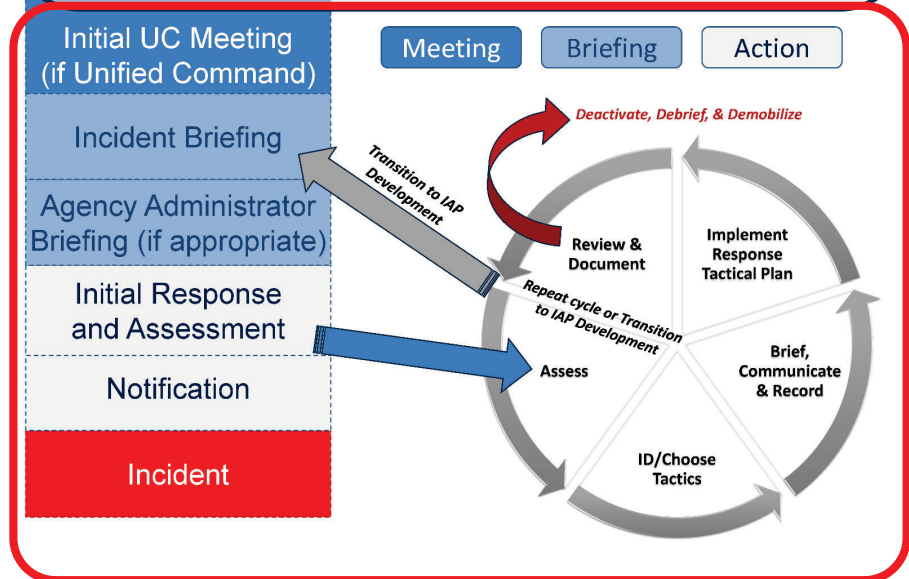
Initial UC Meeting (if Unified Command)

Incident Briefing

Agency Administrator Briefing (if appropriate)

Initial Response and Assessment

Notification

Incident

Meeting

Briefing

Action

Deactivate, Debrief, & Demobilize

Transition to IAP Development

Review & Document

Implement Response Tactical Plan

Repeat cycle or Transition to IAP Development

Assess

Brief, Communicate & Record

ID/Choose Tactics